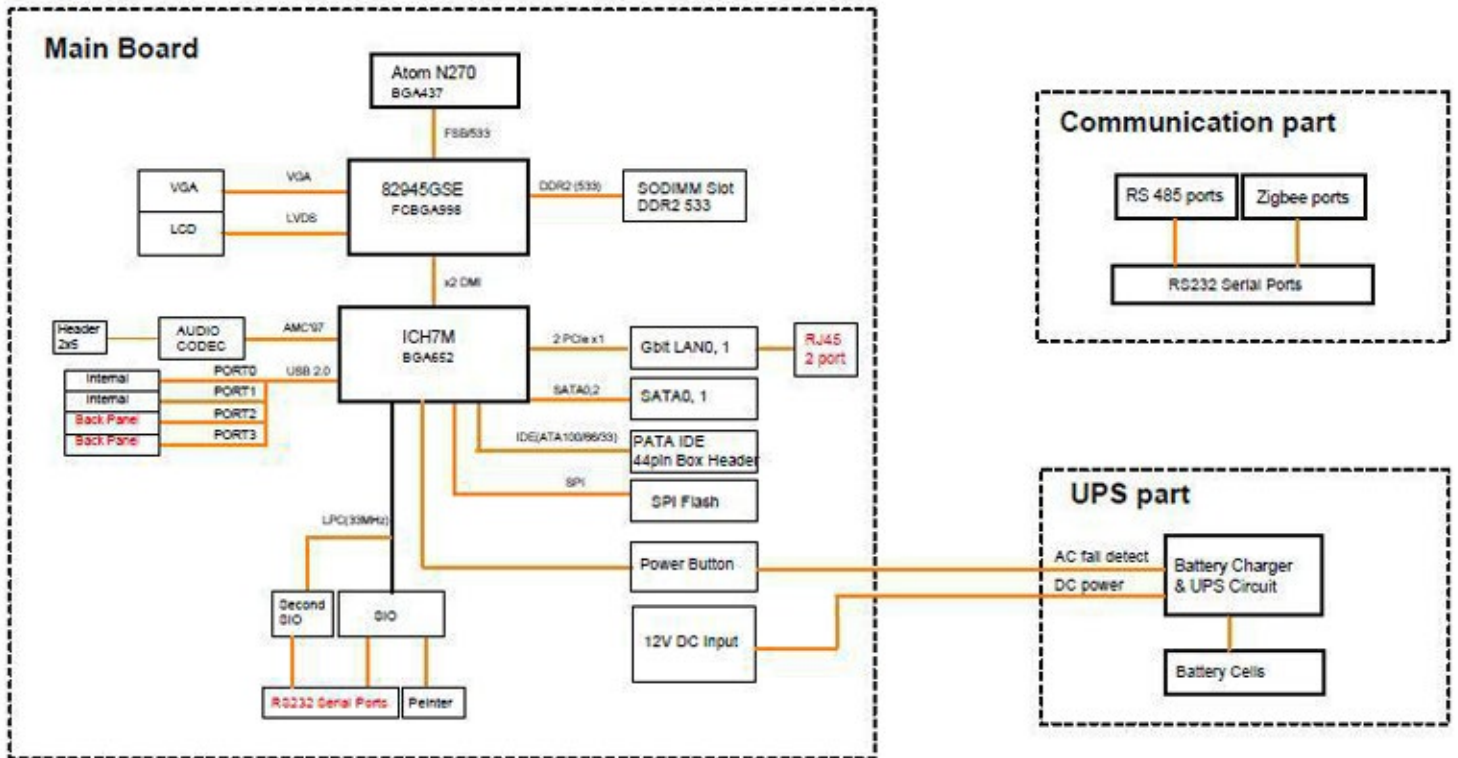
Main Board

Atom N270
BGA437

FSB/533

VGA

VGA

LCD

LVDS

82945GSE
FCBGA998

DDR2 (533)

SODIMM Slot
DDR2 533

x2 DMI

Header 2x5

AUDIO CODEC

AMC'97

ICH7M
BGA652

2 PCIe x1

Gbit LAN0, 1

RJ45
2 port

Internal

PORT0

USB 2.0

Internal

PORT1

Back Panel

PORT2

Back Panel

PORT3

SATA0,2

SATA0, 1

IDE(ATA100/66/33)

PATA IDE
44pin Box Header

SPI

SPI Flash

LPC(33MHz)

Power Button

Second SIO

SIO

12V DC Input

RS232 Serial Ports

Peinter

Communication part

RS 485 ports

Zigbee ports

RS232 Serial Ports

UPS part

AC fail detect

DC power

Battery Charger
& UPS Circuit

Battery Cells